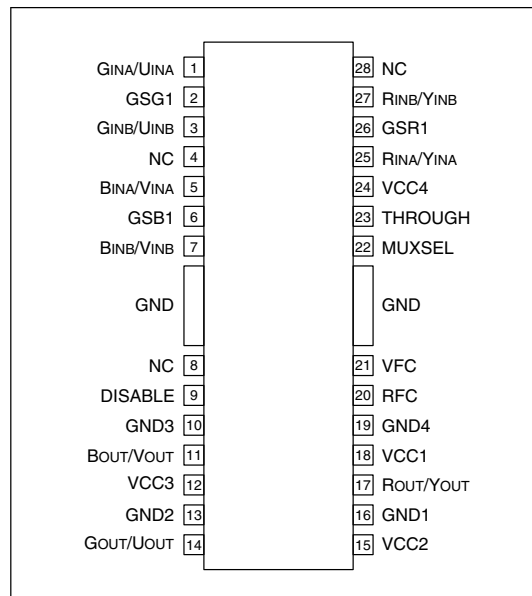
GINA/UINA 1
GSG1 2
GINB/UINB 3
NC 4
BINA/VINA 5
GSB1 6
BINB/VINB 7
GND
NC 8
DISABLE 9
GND3 10
BOUT/VOUT 11
VCC3 12
GND2 13
GOUT/UOUT 14

28 NC
27 RINB/YINB
26 GSR1
25 RINA/YINA
24 VCC4
23 THROUGH
22 MUXSEL
GND
21 VFC
20 RFC
19 GND4
18 VCC1
17 ROUT/YOUT
16 GND1
15 VCC2